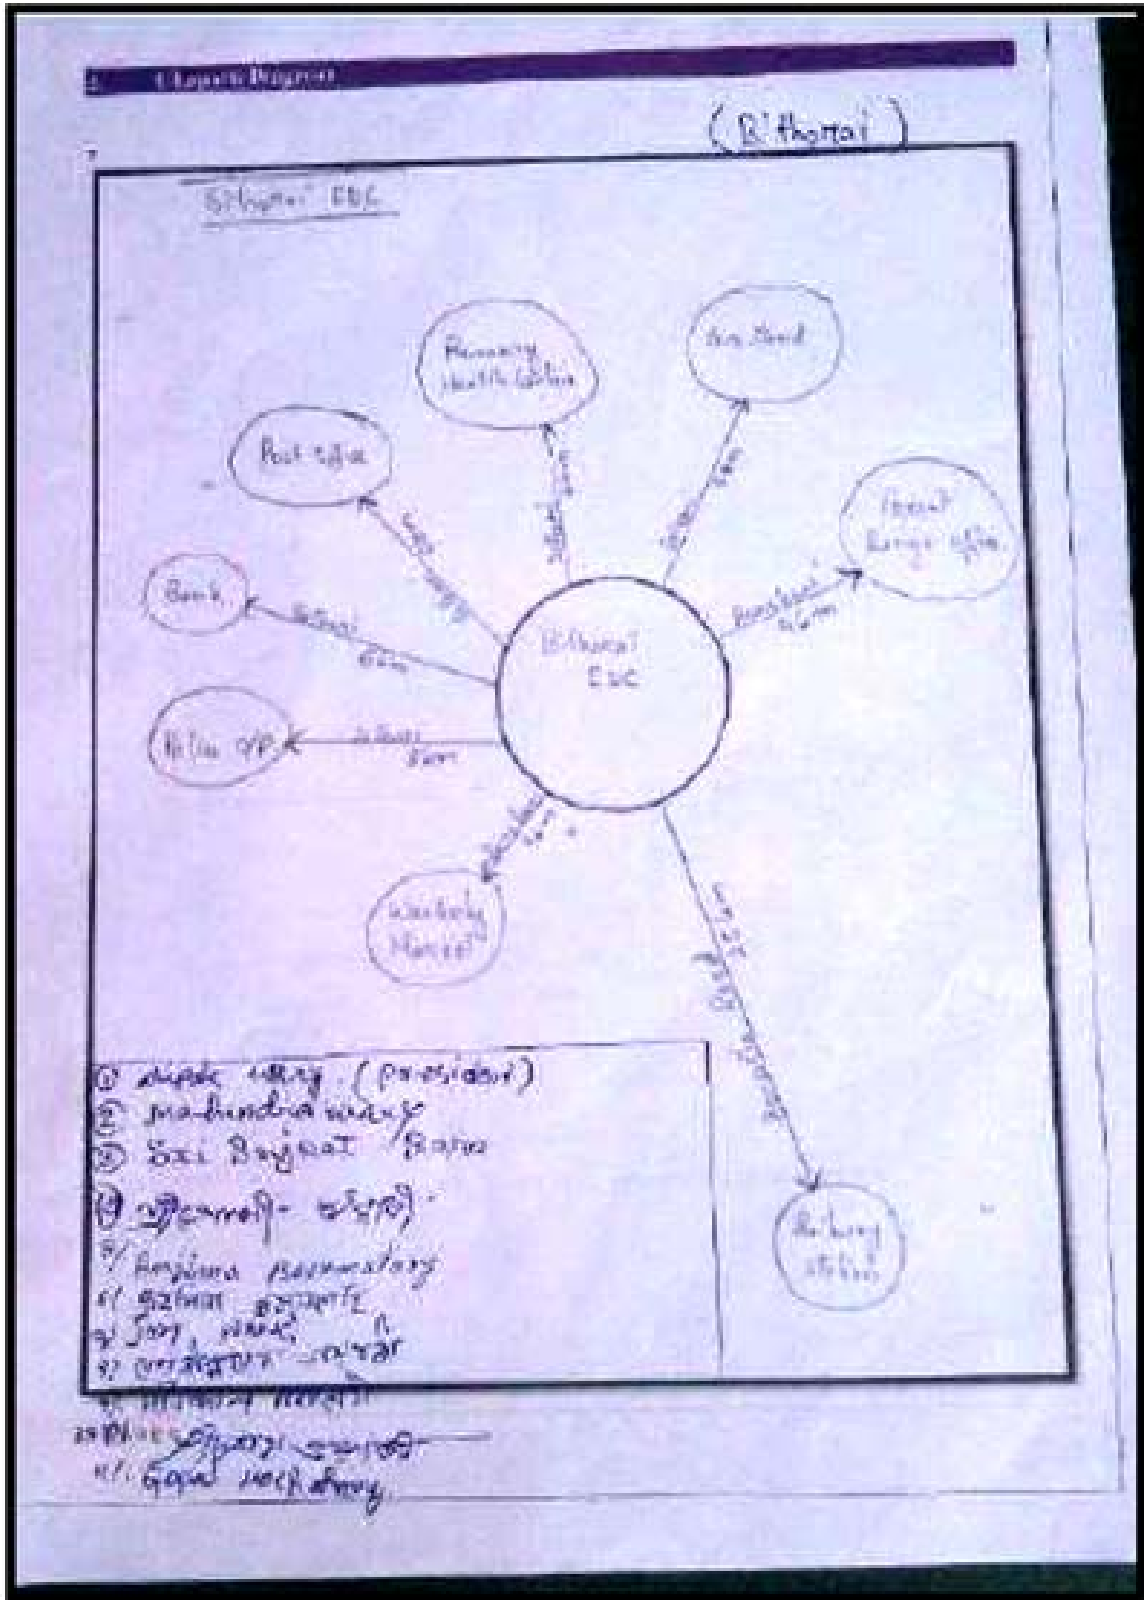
Chapati Diagram

(Bithorai)

Bithorai CSC

Primary Health Centre

Hi. School

Post office

Forest Range office

Bank

Bithorai CSC

Police OP.

Weekly Market

Railway station

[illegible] Km

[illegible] Km

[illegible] Km

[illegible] Km

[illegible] Km

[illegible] Km

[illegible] Km

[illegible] Km

1) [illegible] (president)
2) Mahendra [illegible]
3) Sri Bajrat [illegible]
4) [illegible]
5/ Ranjana Basumatary
6/ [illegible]
7/ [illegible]
8/ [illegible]
9/ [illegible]
10/ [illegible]
11/ Gopal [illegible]